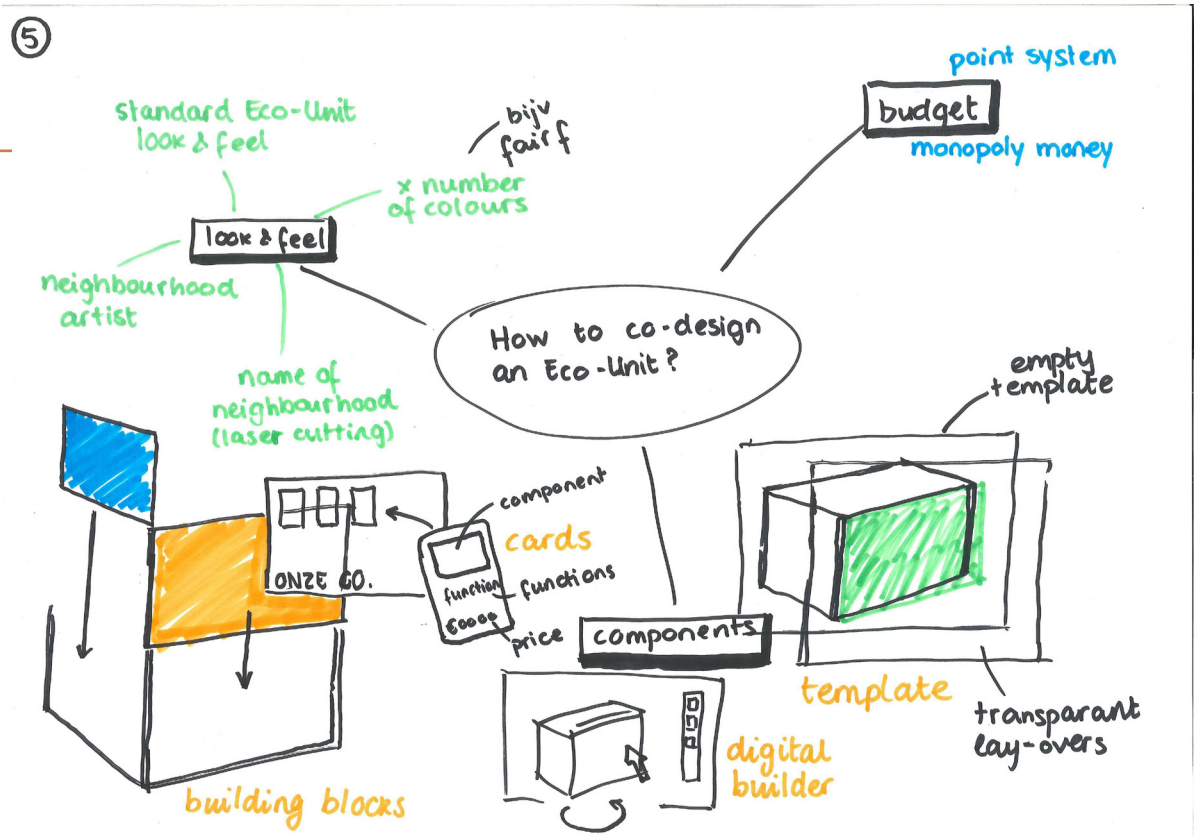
⑤

point system
budget
monopoly money

standard Eco-Unit look & feel

bijv fairf

x number of colours

look & feel

neighbourhood artist

name of neighbourhood (laser cutting)

How to co-design an Eco-Unit?

empty template

ONZE CO.

component
cards
function
functions
€000
price

components

template

transparant lay-overs

digital builder

building blocks